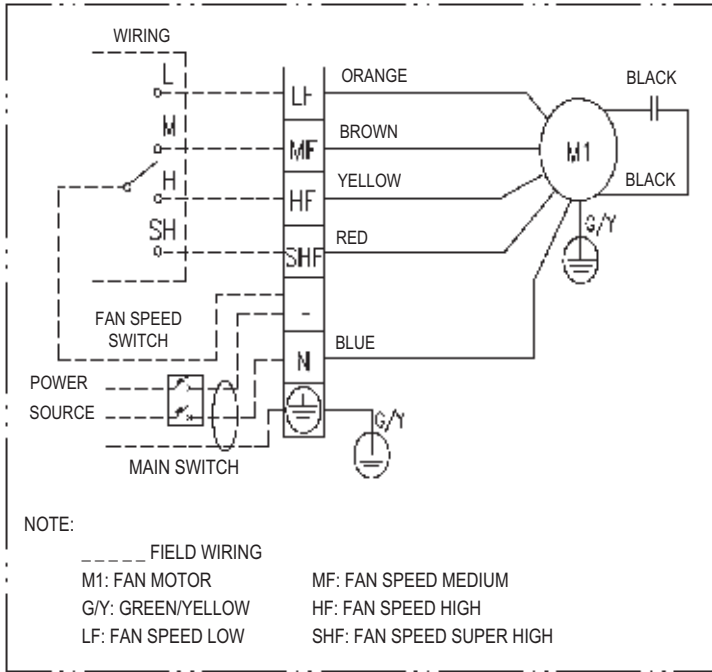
WIRING

L

M

H

SH

FAN SPEED SWITCH

POWER SOURCE

MAIN SWITCH

LF

MF

HF

SHF

-

N

ORANGE

BROWN

YELLOW

RED

BLUE

BLACK

BLACK

M1

G/Y

G/Y

NOTE:

_ _ _ _ _ FIELD WIRING

M1: FAN MOTOR

G/Y: GREEN/YELLOW

LF: FAN SPEED LOW

MF: FAN SPEED MEDIUM

HF: FAN SPEED HIGH

SHF: FAN SPEED SUPER HIGH